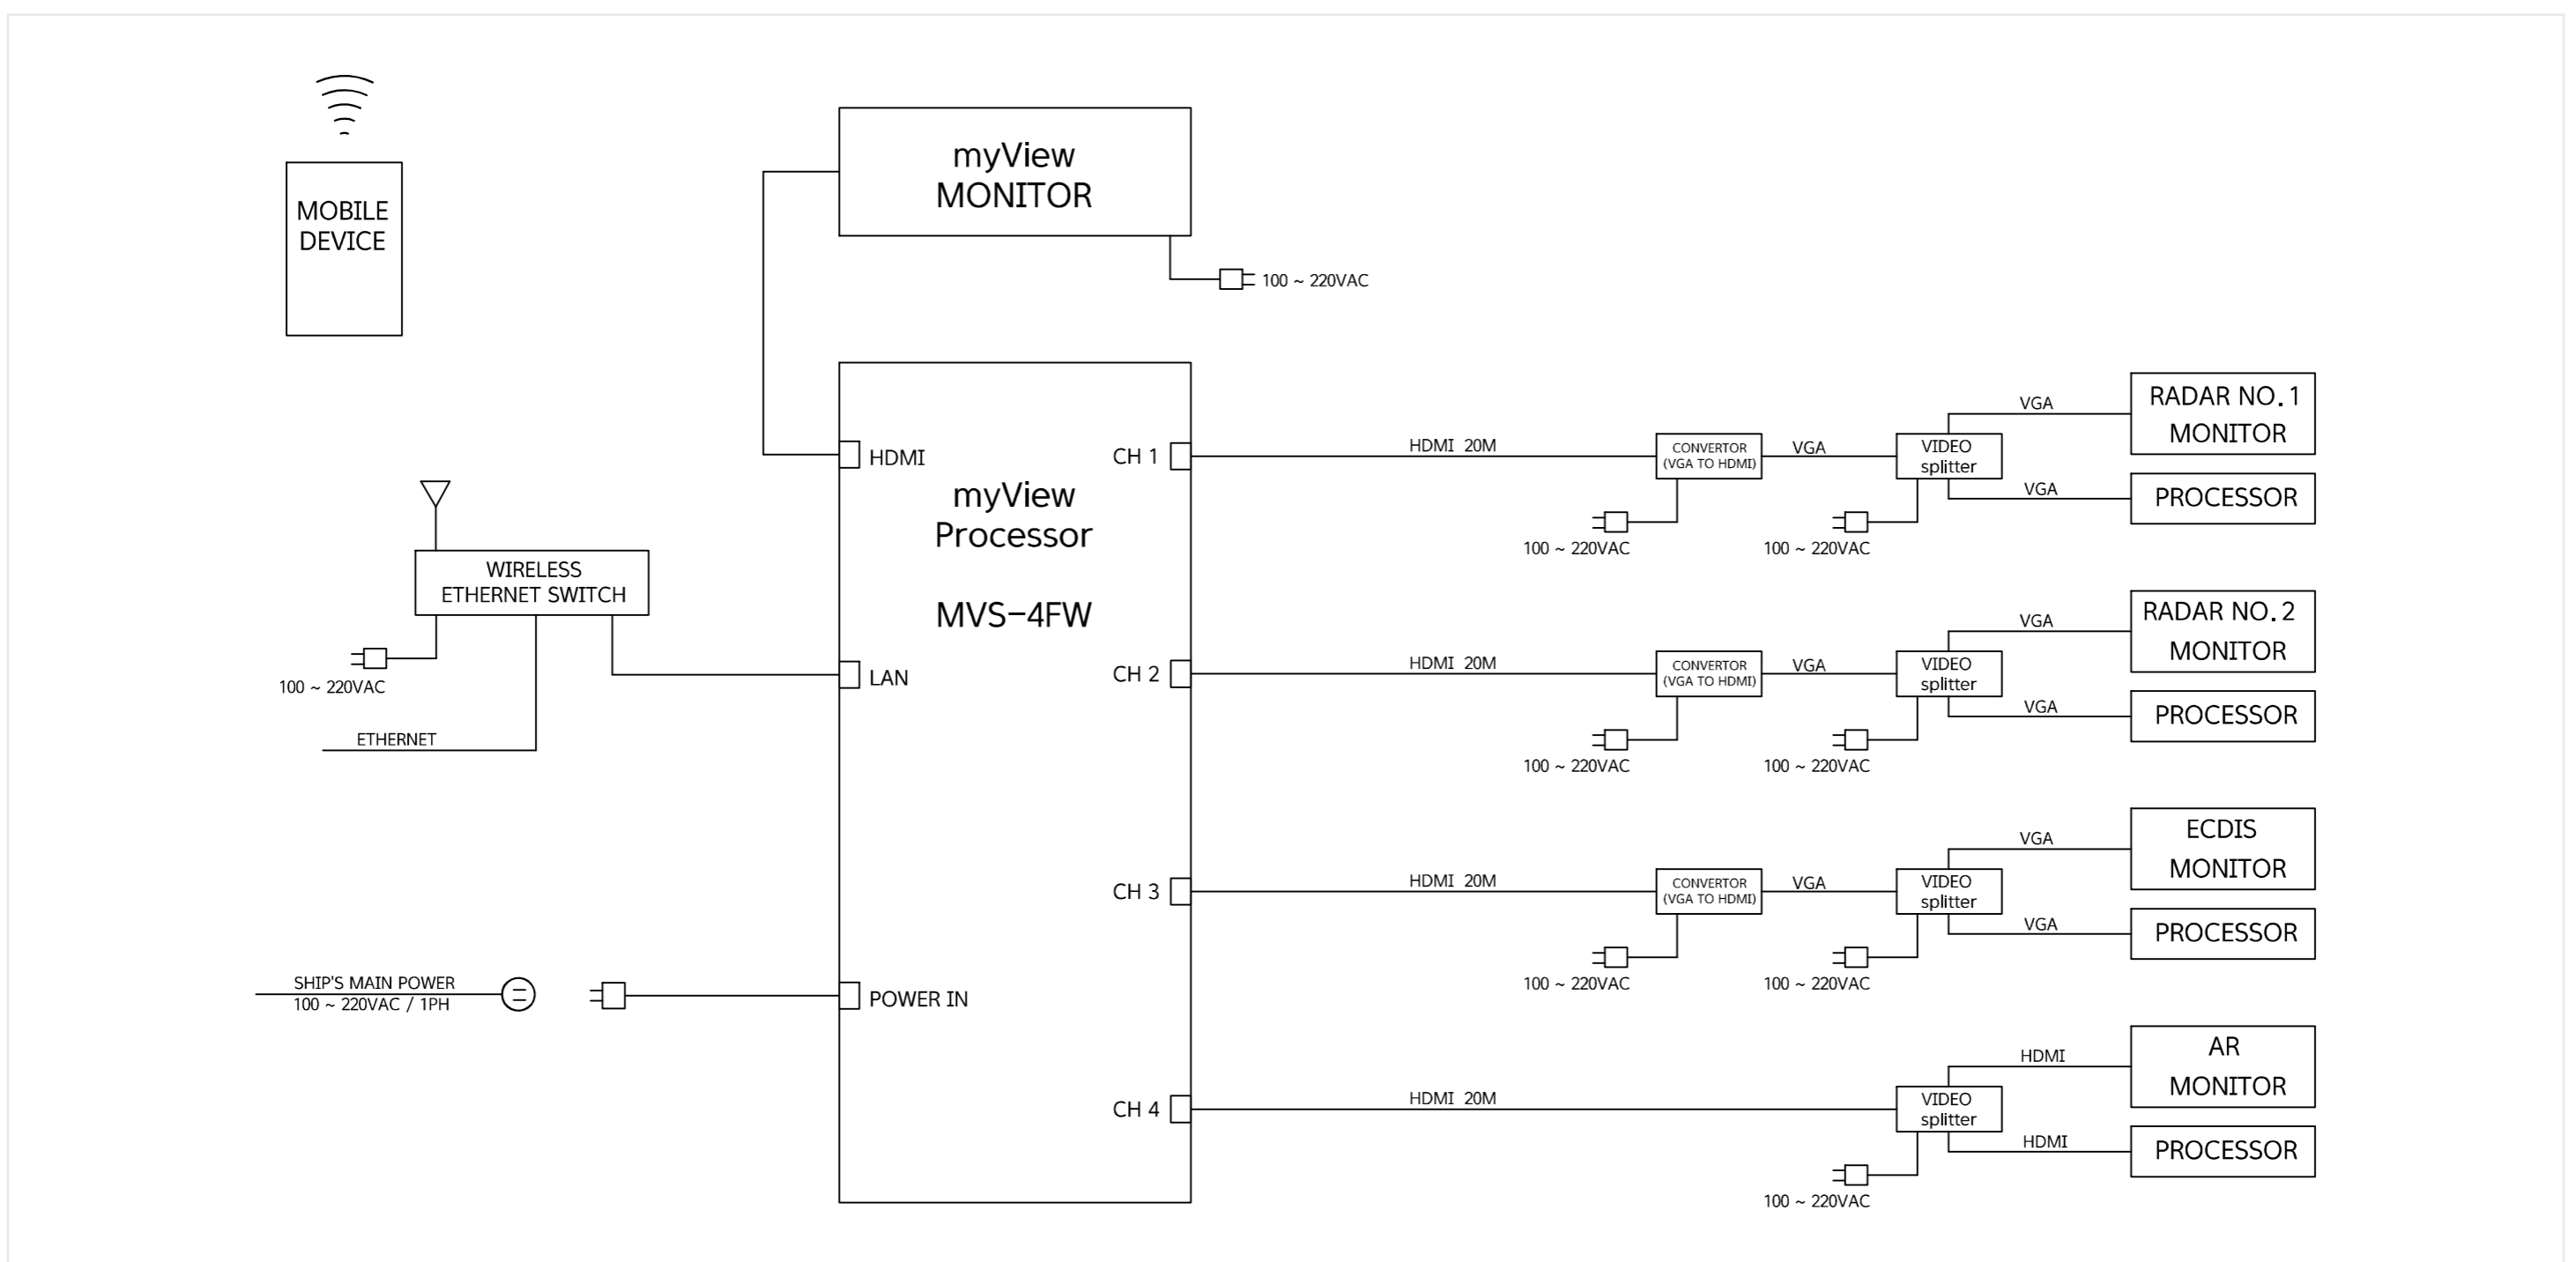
MOBILE DEVICE

myView MONITOR

100 ~ 220VAC

HDMI

myView Processor

MVS-4FW

LAN

POWER IN

CH 1

CH 2

CH 3

CH 4

WIRELESS ETHERNET SWITCH

100 ~ 220VAC

ETHERNET

SHIP'S MAIN POWER
100 ~ 220VAC / 1PH

HDMI 20M

CONVERTOR (VGA TO HDMI)

VGA

VIDEO splitter

VGA

RADAR NO. 1 MONITOR

VGA

PROCESSOR

100 ~ 220VAC

100 ~ 220VAC

HDMI 20M

CONVERTOR (VGA TO HDMI)

VGA

VIDEO splitter

VGA

RADAR NO. 2 MONITOR

VGA

PROCESSOR

100 ~ 220VAC

100 ~ 220VAC

HDMI 20M

CONVERTOR (VGA TO HDMI)

VGA

VIDEO splitter

VGA

ECDIS MONITOR

VGA

PROCESSOR

100 ~ 220VAC

100 ~ 220VAC

HDMI 20M

VIDEO splitter

HDMI

AR MONITOR

HDMI

PROCESSOR

100 ~ 220VAC